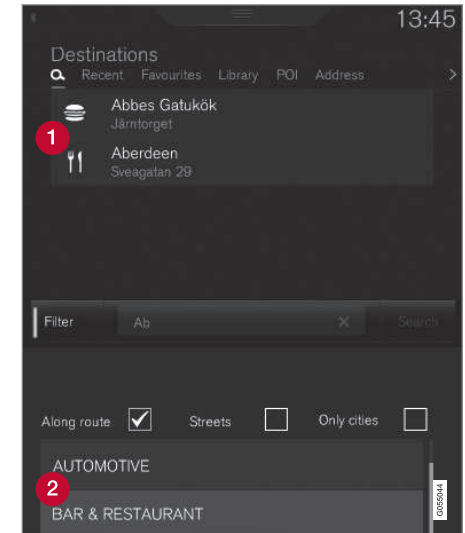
13:45

Destinations

Recent Favourites Library POI Address

1

Abbes Gatukök
Järntorget

Aberdeen
Sveagatan 29

Filter Ab Search

Along route Streets Only cities

AUTOMOTIVE

2

BAR & RESTAURANT

G055044